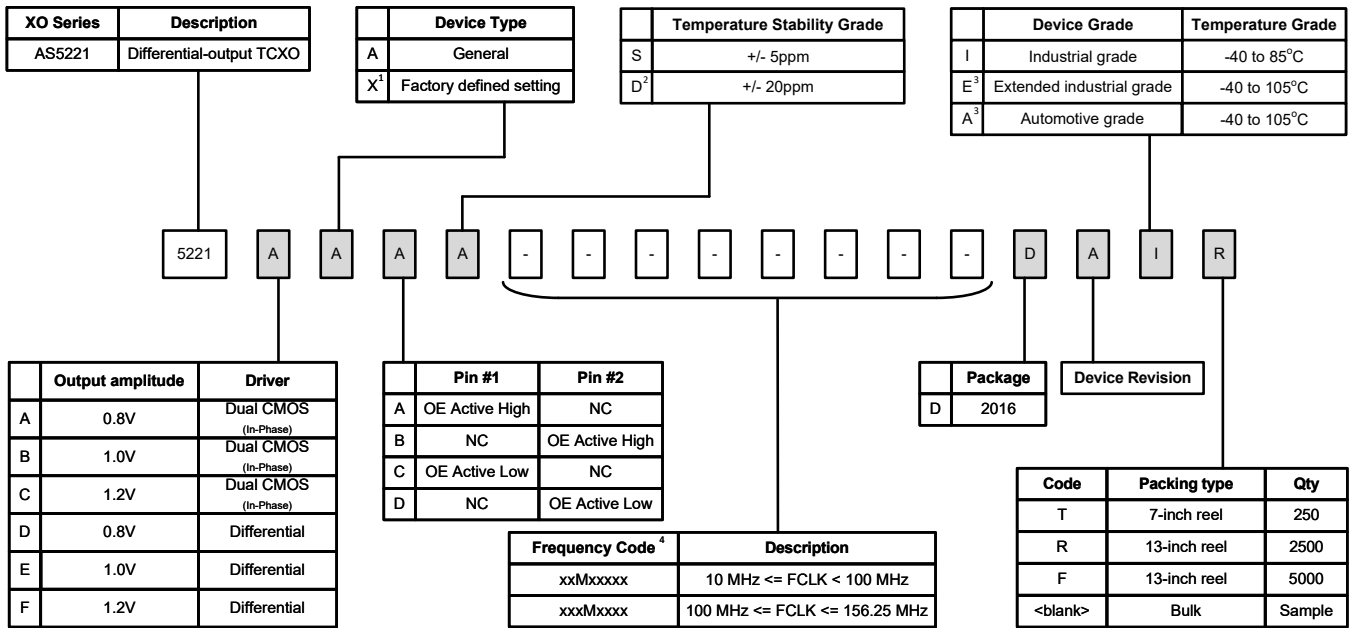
| XO Series | Description |
|---|---|
| AS5221 | Differential-output TCXO |

| | Device Type |
|---|---|
| A | General |
| $X^1$ | Factory defined setting |

| | Temperature Stability Grade |
|---|---|
| S | +/- 5ppm |
| $D^2$ | +/- 20ppm |

| | Device Grade | Temperature Grade |
|---|---|---|
| I | Industrial grade | -40 to 85°C |
| $E^3$ | Extended industrial grade | -40 to 105°C |
| $A^3$ | Automotive grade | -40 to 105°C |

5221 A A A A - - - - - - - - D A I R

| | Output amplitude | Driver |
|---|---|---|
| A | 0.8V | Dual CMOS (In-Phase) |
| B | 1.0V | Dual CMOS (In-Phase) |
| C | 1.2V | Dual CMOS (In-Phase) |
| D | 0.8V | Differential |
| E | 1.0V | Differential |
| F | 1.2V | Differential |

| | Pin #1 | Pin #2 |
|---|---|---|
| A | OE Active High | NC |
| B | NC | OE Active High |
| C | OE Active Low | NC |
| D | NC | OE Active Low |

| Frequency Code $^4$ | Description |
|---|---|
| xxMxxxxx | 10 MHz <= FCLK < 100 MHz |
| xxxMxxxx | 100 MHz <= FCLK <= 156.25 MHz |

| | Package |
|---|---|
| D | 2016 |

Device Revision

| Code | Packing type | Qty |
|---|---|---|
| T | 7-inch reel | 250 |
| R | 13-inch reel | 2500 |
| F | 13-inch reel | 5000 |
| <blank> | Bulk | Sample |